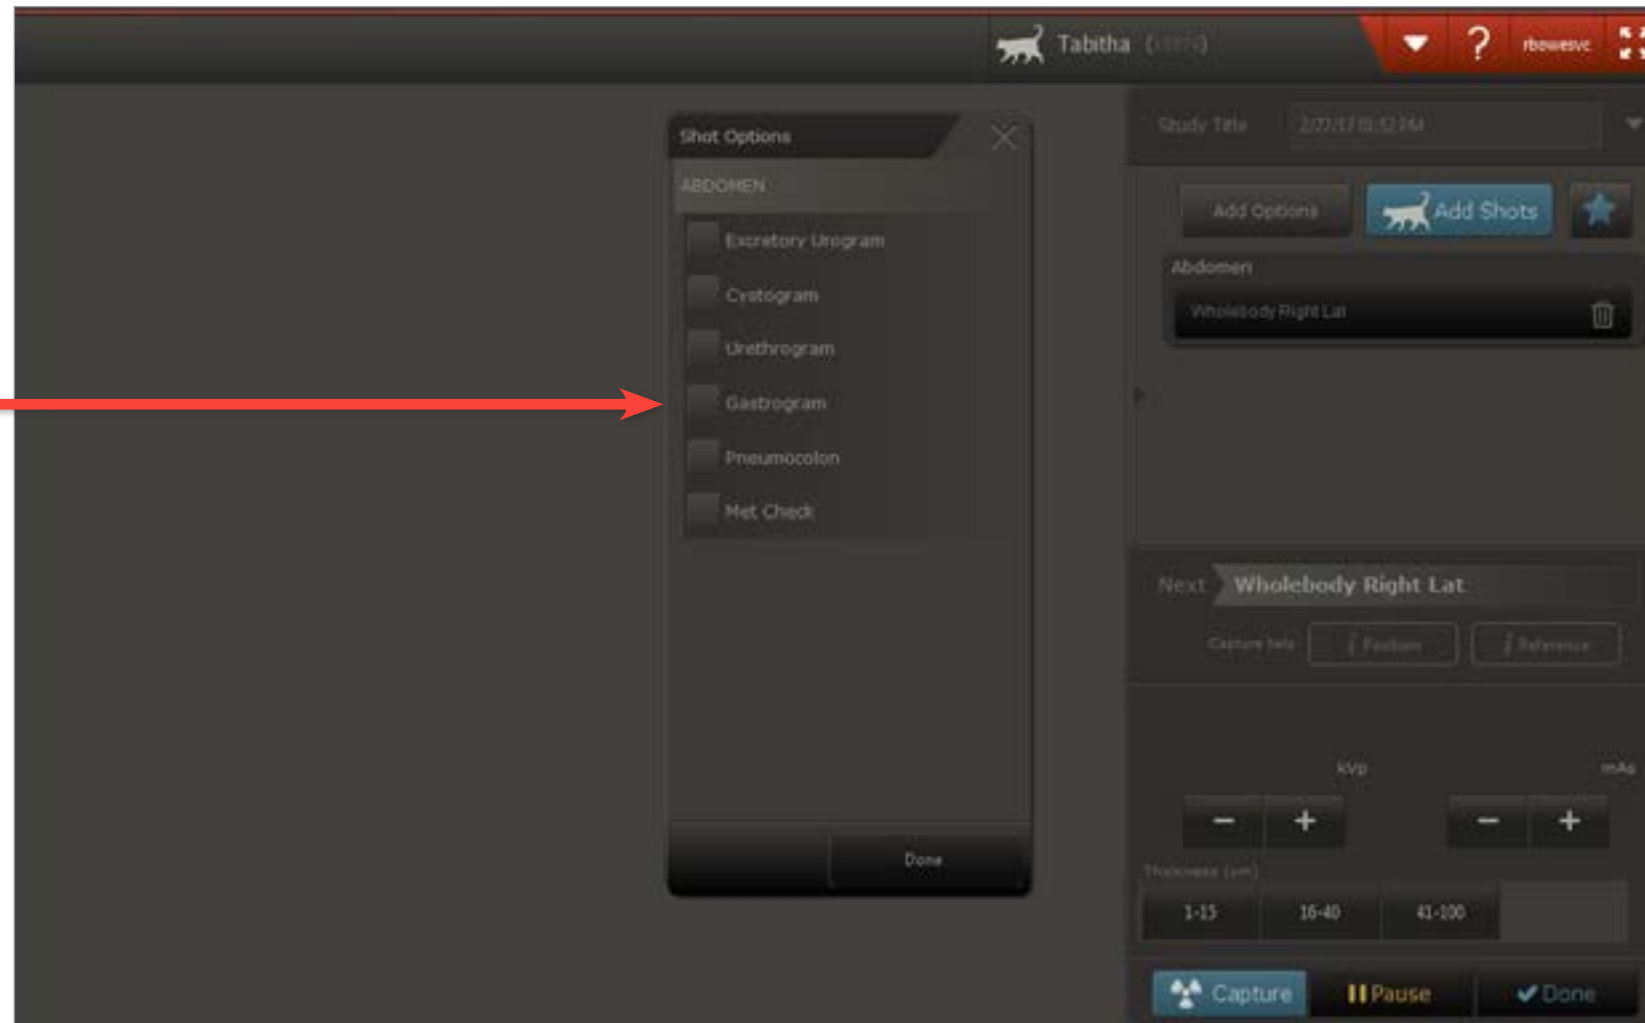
Tabitha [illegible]

? rbowesvc

Shot Options

ABDOMEN

Excretory Urogram

Cystogram

Urethrogram

Gastrogram

Pneumocolon

Met Check

Done

Study Title 2/27/17 11:52 PM

Add Options

Add Shots

Abdomen

Wholebody Right Lat

Next Wholebody Right Lat

Capture Info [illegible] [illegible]

kVp

mAs

−
+

−
+

Thickness (cm)

1-15

16-40

41-100

Capture

Pause

Done